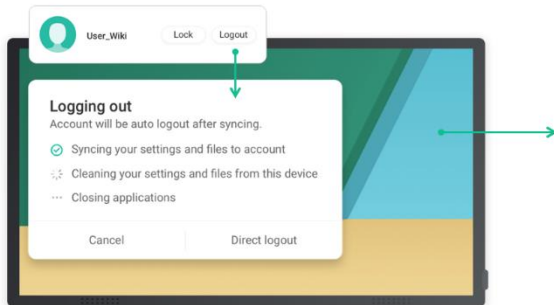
User_Wiki
Lock
Logout

Logging out
Account will be auto logout after syncing.

Syncing your settings and files to account
Cleaning your settings and files from this device
Closing applications

Cancel
Direct logout